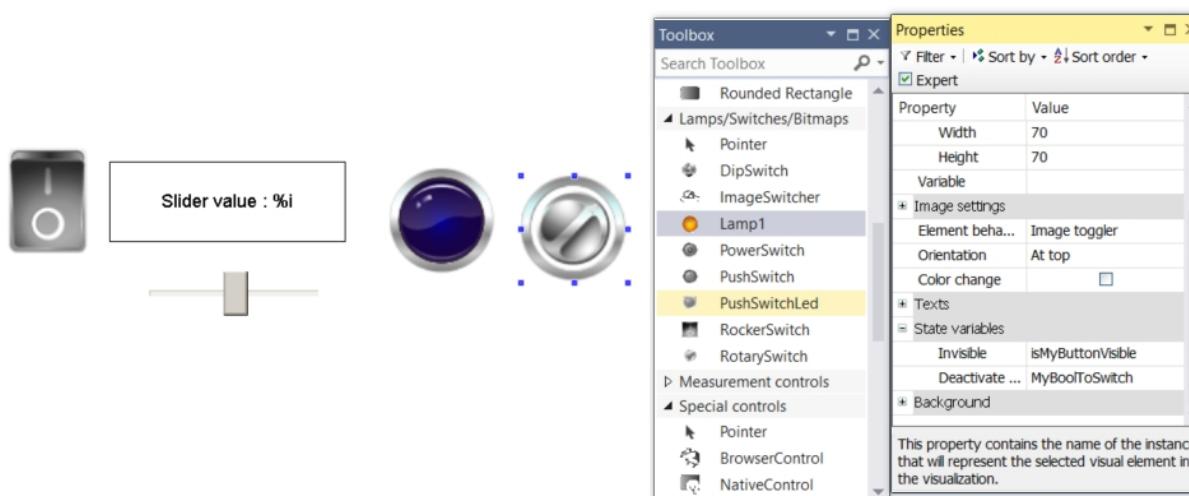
Slider value : %i

Toolbox
Search Toolbox
Rounded Rectangle
Lamps/Switches/Bitmaps
Pointer
DipSwitch
ImageSwitcher
Lamp1
PowerSwitch
PushSwitch
PushSwitchLed
RockerSwitch
RotarySwitch
Measurement controls
Special controls
Pointer
BrowserControl
NativeControl

Properties
Filter · Sort by · Sort order
Expert

| Property | Value |
|---|---|
| Width | 70 |
| Height | 70 |
| Variable | |
| Image settings | |
| Element beha... | Image toggler |
| Orientation | At top |
| Color change | ☐ |
| Texts | |
| State variables | |
| Invisible | isMyButtonVisible |
| Deactivate ... | MyBoolToSwitch |
| Background | |

This property contains the name of the instanc that will represent the selected visual element in the visualization.